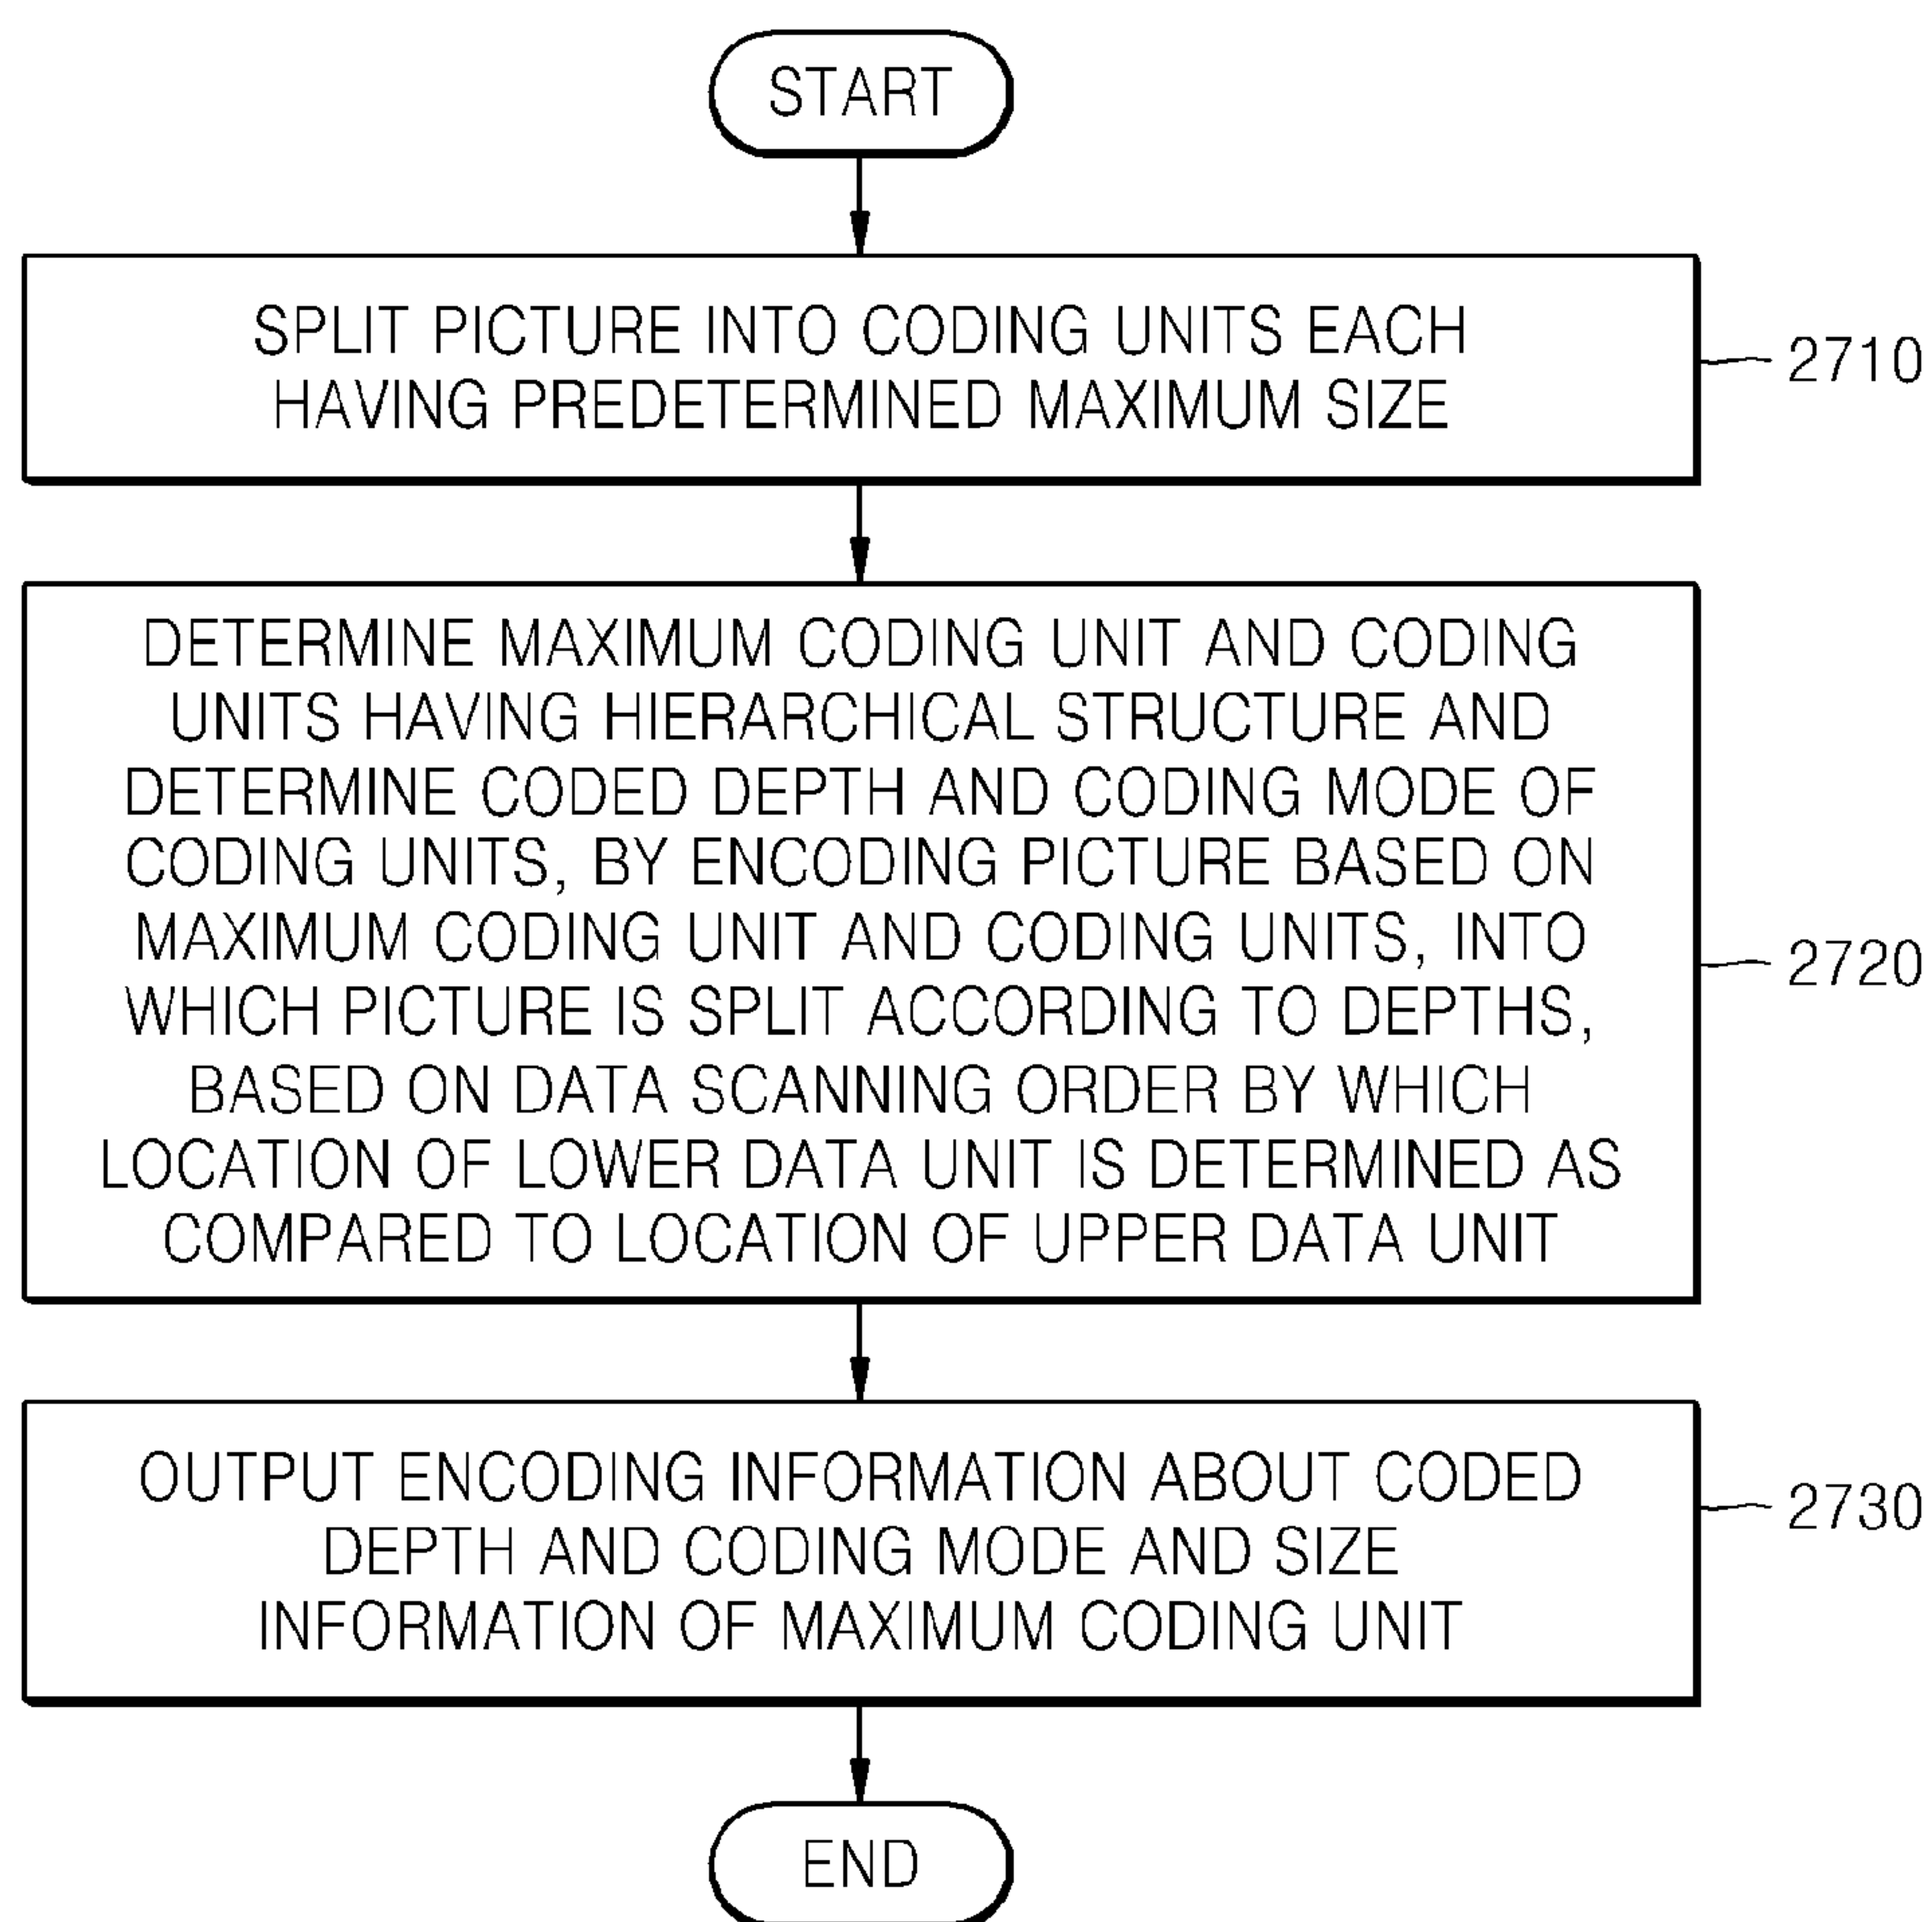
START

SPLIT PICTURE INTO CODING UNITS EACH HAVING PREDETERMINED MAXIMUM SIZE

2710

DETERMINE MAXIMUM CODING UNIT AND CODING UNITS HAVING HIERARCHICAL STRUCTURE AND DETERMINE CODED DEPTH AND CODING MODE OF CODING UNITS, BY ENCODING PICTURE BASED ON MAXIMUM CODING UNIT AND CODING UNITS, INTO WHICH PICTURE IS SPLIT ACCORDING TO DEPTHS, BASED ON DATA SCANNING ORDER BY WHICH LOCATION OF LOWER DATA UNIT IS DETERMINED AS COMPARED TO LOCATION OF UPPER DATA UNIT

2720

OUTPUT ENCODING INFORMATION ABOUT CODED DEPTH AND CODING MODE AND SIZE INFORMATION OF MAXIMUM CODING UNIT

2730

END